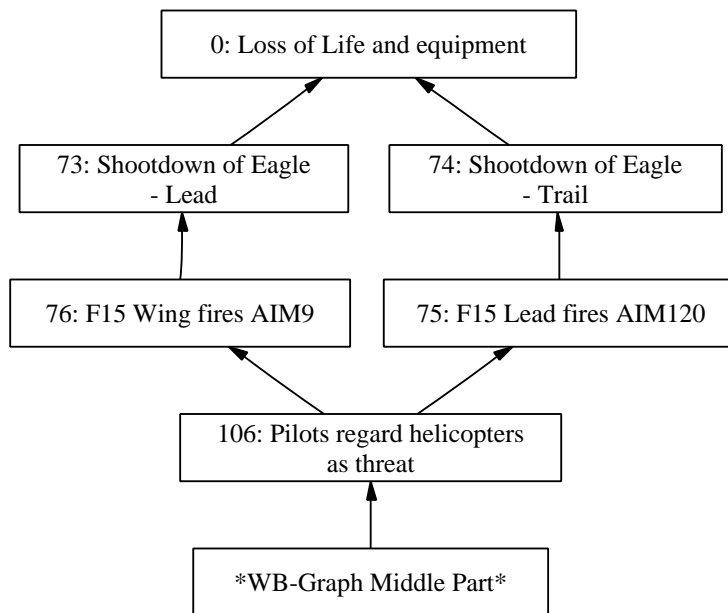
0: Loss of Life and equipment

73: Shootdown of Eagle - Lead

74: Shootdown of Eagle - Trail

76: F15 Wing fires AIM9

75: F15 Lead fires AIM120

106: Pilots regard helicopters as threat

*WB-Graph Middle Part*